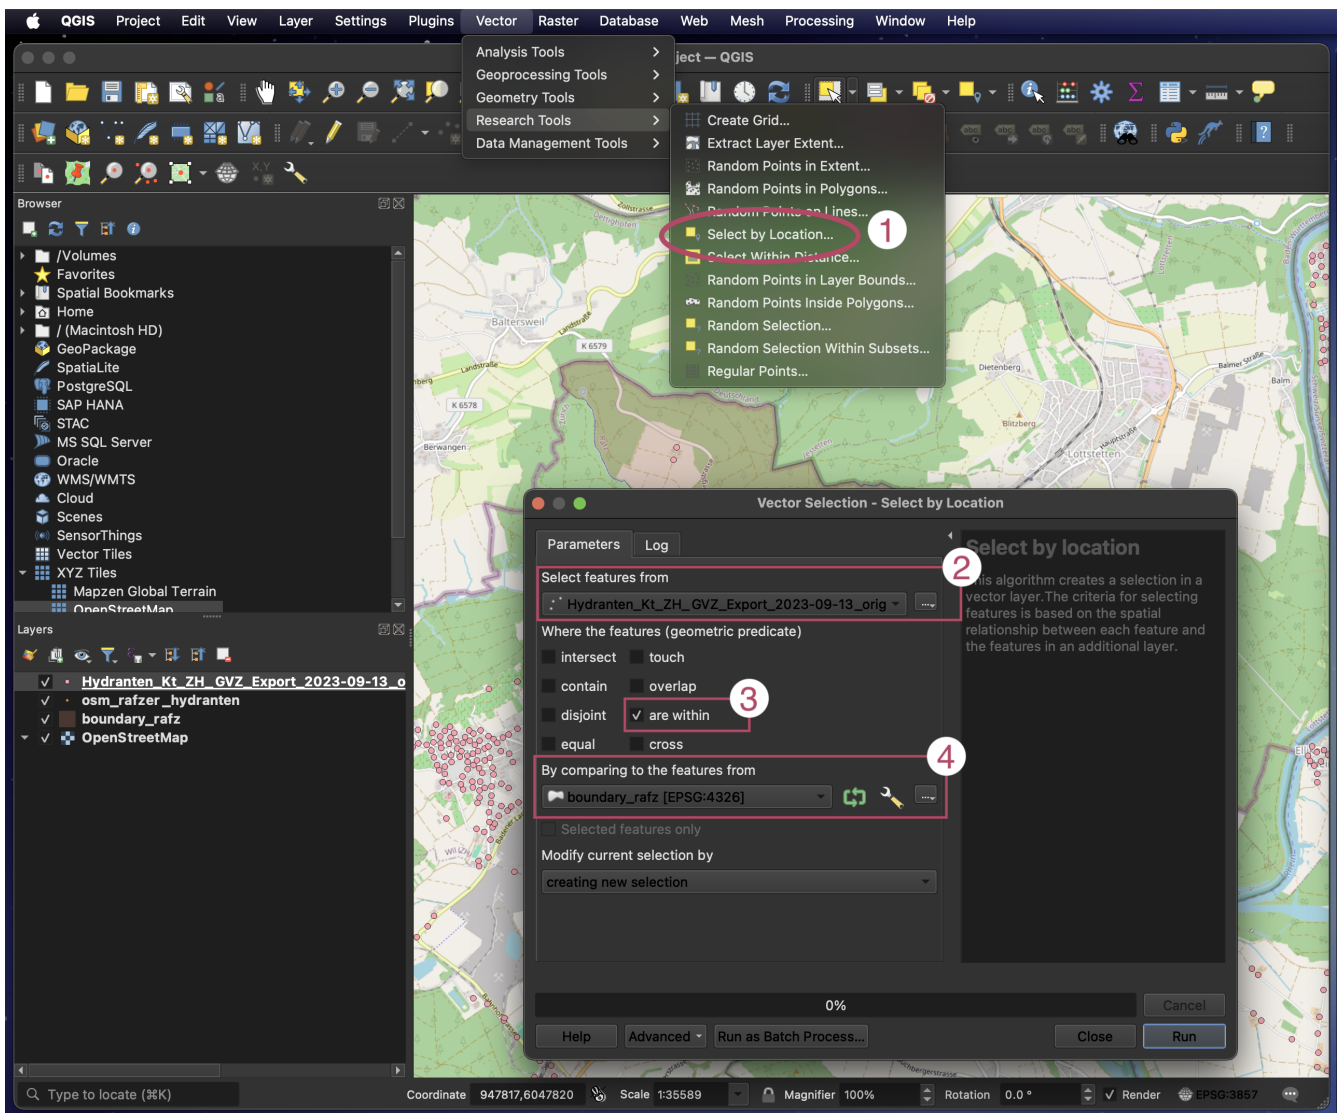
QGIS Project Edit View Layer Settings Plugins Vector Raster Database Web Mesh Processing Window Help

Analysis Tools
Geoprocessing Tools
Geometry Tools
Research Tools
Data Management Tools

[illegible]ject — QGIS

Create Grid...
Extract Layer Extent...
Random Points in Extent...
Random Points in Polygons...
Random Points on Lines...
Select by Location...
Select Within Distance...
Random Points in Layer Bounds...
Random Points Inside Polygons...
Random Selection...
Random Selection Within Subsets...
Regular Points...

1

Browser
/Volumes
Favorites
Spatial Bookmarks
Home
/ (Macintosh HD)
GeoPackage
SpatiaLite
PostgreSQL
SAP HANA
STAC
MS SQL Server
Oracle
WMS/WMTS
Cloud
Scenes
SensorThings
Vector Tiles
XYZ Tiles
Mapzen Global Terrain
OpenStreetMap

Layers
Hydranten_Kt_ZH_GVZ_Export_2023-09-13_o
osm_rafzer_hydranten
boundary_rafz
OpenStreetMap

Vector Selection - Select by Location
Parameters Log
Select features from
Hydranten_Kt_ZH_GVZ_Export_2023-09-13_orig
2
Where the features (geometric predicate)
intersect touch
contain overlap
disjoint ✓ are within
3
equal cross
4
By comparing to the features from
boundary_rafz [EPSG:4326]
Selected features only
Modify current selection by
creating new selection

Select by location
This algorithm creates a selection in a vector layer.The criteria for selecting features is based on the spatial relationship between each feature and the features in an additional layer.

0%
Cancel
Help Advanced Run as Batch Process... Close Run

Type to locate (⌘K) Coordinate 947817,6047820 Scale 1:35589 Magnifier 100% Rotation 0.0 ° ✓ Render EPSG:3857